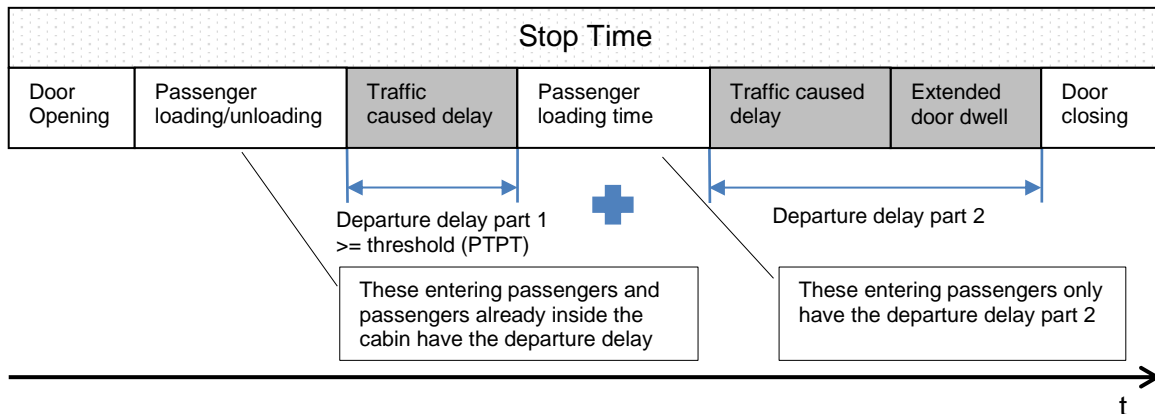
Stop Time

| Door Opening | Passenger loading/unloading | Traffic caused delay | Passenger loading time | Traffic caused delay | Extended door dwell | Door closing |
|---|---|---|---|---|---|---|

Departure delay part 1
>= threshold (PTPT)

Departure delay part 2

These entering passengers and passengers already inside the cabin have the departure delay

These entering passengers only have the departure delay part 2

t